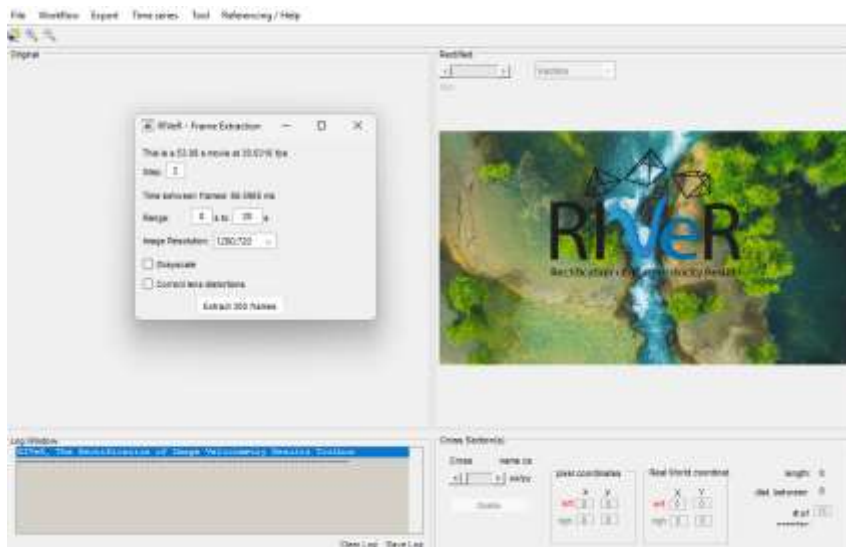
File Workflow Export Time series Tool Referencing / Help

Original

Rectified

RIVeR - Frame Extraction

This is a 53.88 s movie at 29.9716 fps

Step: 3

Time between frames: 99.0983 ms

Range: 5 s to 35 s

Image Resolution: 1280x720

Greyscale

Correct lens distortions

Extract 300 frames

RIVeR

Rectification of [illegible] Velocimetry Results

Log Window

RIVeR, The Rectification of Image Velocimetry Results Toolbox

Clear Log Save Log

Cross Section(s)

Cross name cs

m/px

pixel coordinates

X Y

left

right

Real World coordinates

X Y

left

right

length: 0

dist. between: 0

# of